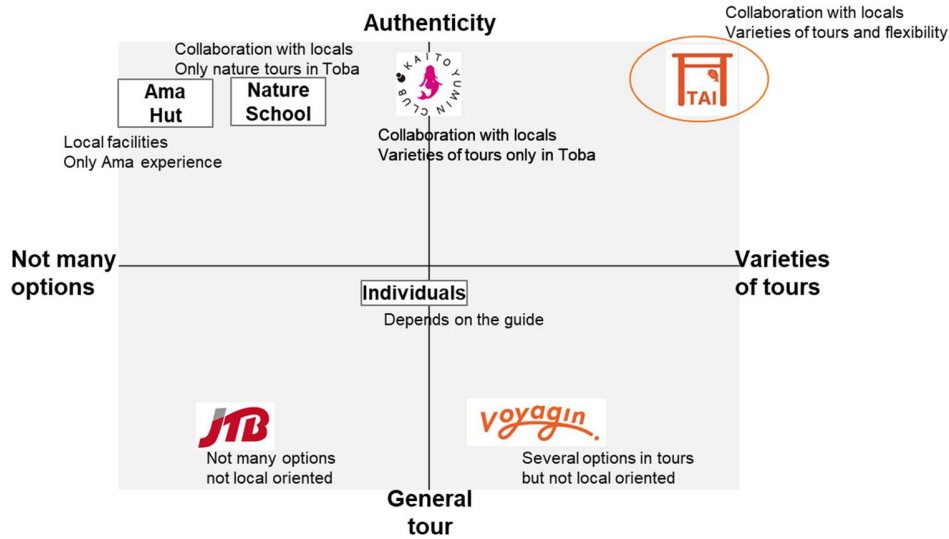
Authenticity

Collaboration with locals
Varieties of tours and flexibility

TAI

Collaboration with locals
Only nature tours in Toba

Ama Hut

Nature School

KAITO YUMIN CLUB

Local facilities
Only Ama experience

Collaboration with locals
Varieties of tours only in Toba

Not many options

Varieties of tours

Individuals

Depends on the guide

JTB

Not many options
not local oriented

voyagin

Several options in tours
but not local oriented

General tour